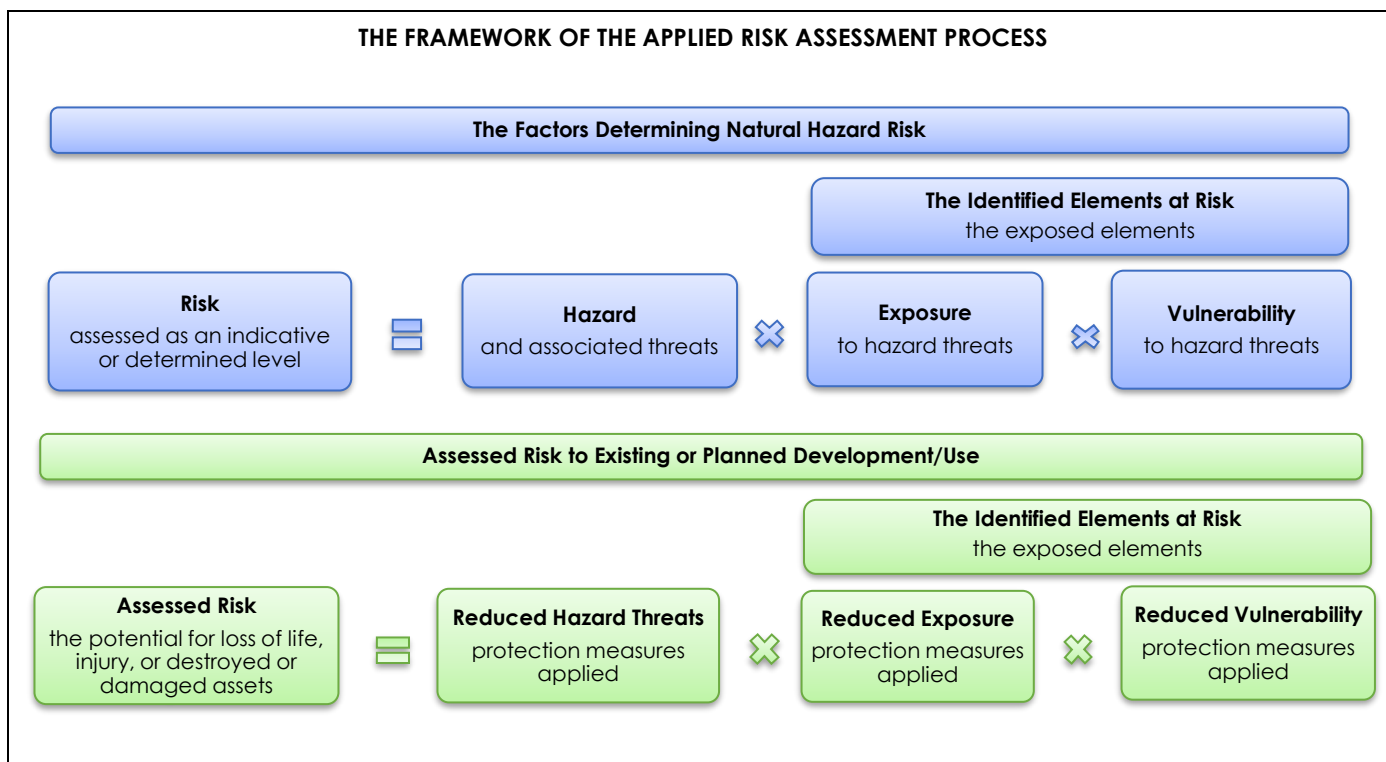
THE FRAMEWORK OF THE APPLIED RISK ASSESSMENT PROCESS

The Factors Determining Natural Hazard Risk

The Identified Elements at Risk
the exposed elements

Risk
assessed as an indicative or determined level

=

Hazard
and associated threats

×

Exposure
to hazard threats

×

Vulnerability
to hazard threats

Assessed Risk to Existing or Planned Development/Use

The Identified Elements at Risk
the exposed elements

Assessed Risk
the potential for loss of life, injury, or destroyed or damaged assets

=

Reduced Hazard Threats
protection measures applied

×

Reduced Exposure
protection measures applied

×

Reduced Vulnerability
protection measures applied